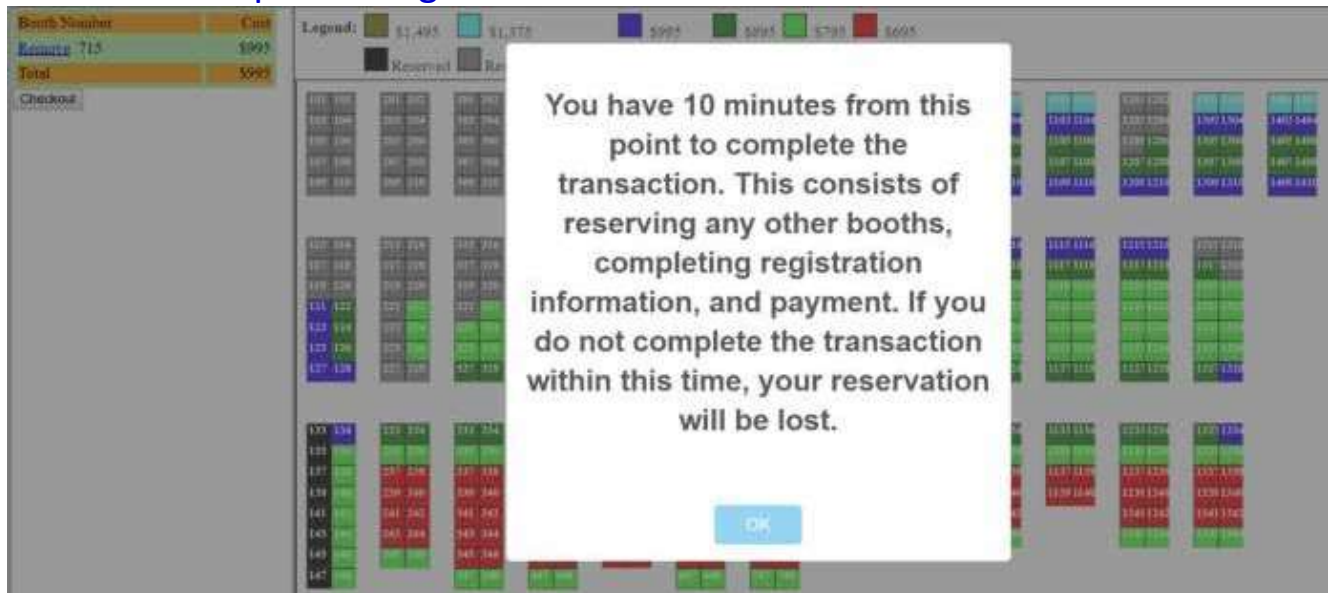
| Booth Number | Cost |
|---|---|
| Remove 715 | $995 |
| Total | $995 |

Checkout

Legend: $1,495 $1,375 $995 $895 $795 $695 Reserved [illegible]

You have 10 minutes from this point to complete the transaction. This consists of reserving any other booths, completing registration information, and payment. If you do not complete the transaction within this time, your reservation will be lost.

OK